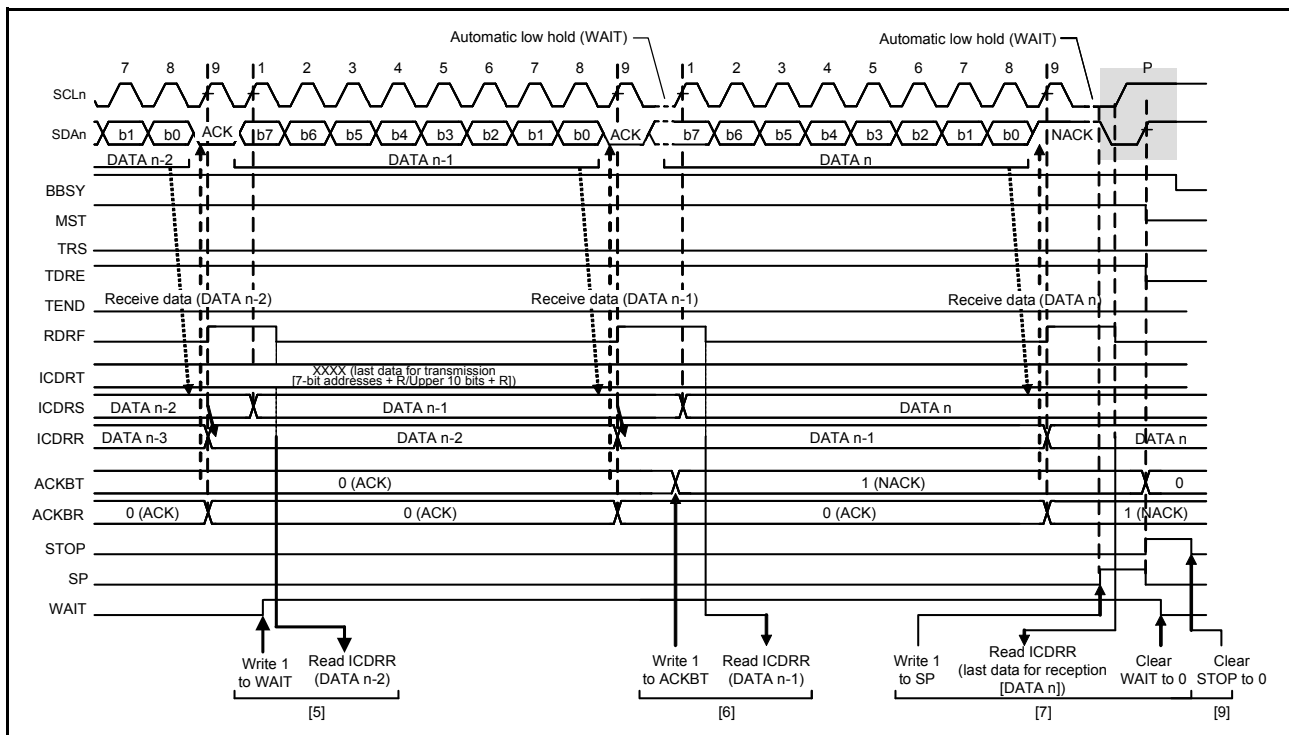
Automatic low hold (WAIT)
Automatic low hold (WAIT)

7 8 9 1 2 3 4 5 6 7 8 9 1 2 3 4 5 6 7 8 9 P

SCLn
SDAn b1 b0 ACK b7 b6 b5 b4 b3 b2 b1 b0 ACK b7 b6 b5 b4 b3 b2 b1 b0 NACK
DATA n-2 DATA n-1 DATA n
BBSY
MST
TRS
TDRE
TEND Receive data (DATA n-2) Receive data (DATA n-1) Receive data (DATA n)
RDRF
ICDRT XXXX (last data for transmission [7-bit addresses + R/Upper 10 bits + R])
ICDRS DATA n-2 DATA n-1 DATA n
ICDRR DATA n-3 DATA n-2 DATA n-1 DATA n
ACKBT 0 (ACK) 1 (NACK) 0
ACKBR 0 (ACK) 0 (ACK) 0 (ACK) 1 (NACK)
STOP
SP
WAIT

Write 1 to WAIT
Read ICDRR (DATA n-2)
[5]
Write 1 to ACKBT
Read ICDRR (DATA n-1)
[6]
Write 1 to SP
Read ICDRR (last data for reception [DATA n])
Clear WAIT to 0
[7]
Clear STOP to 0
[9]